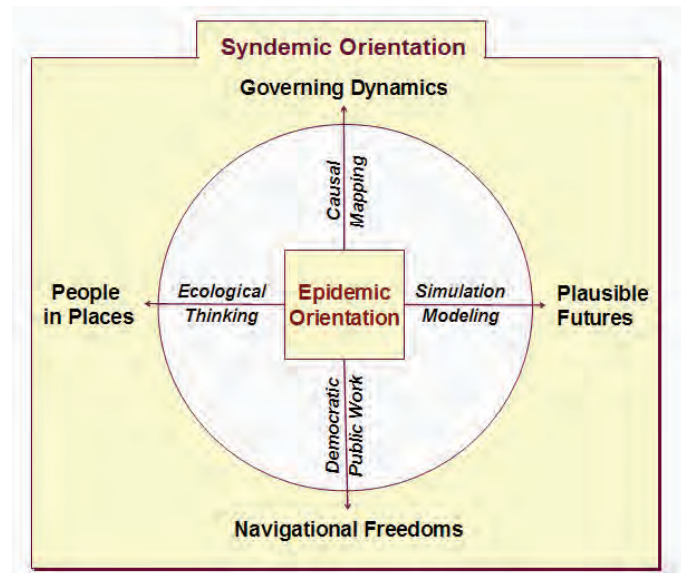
Syndemic Orientation

Governing Dynamics

Causal Mapping

People in Places

Ecological Thinking

Epidemic Orientation

Simulation Modeling

Plausible Futures

Democratic Public Work

Navigational Freedoms